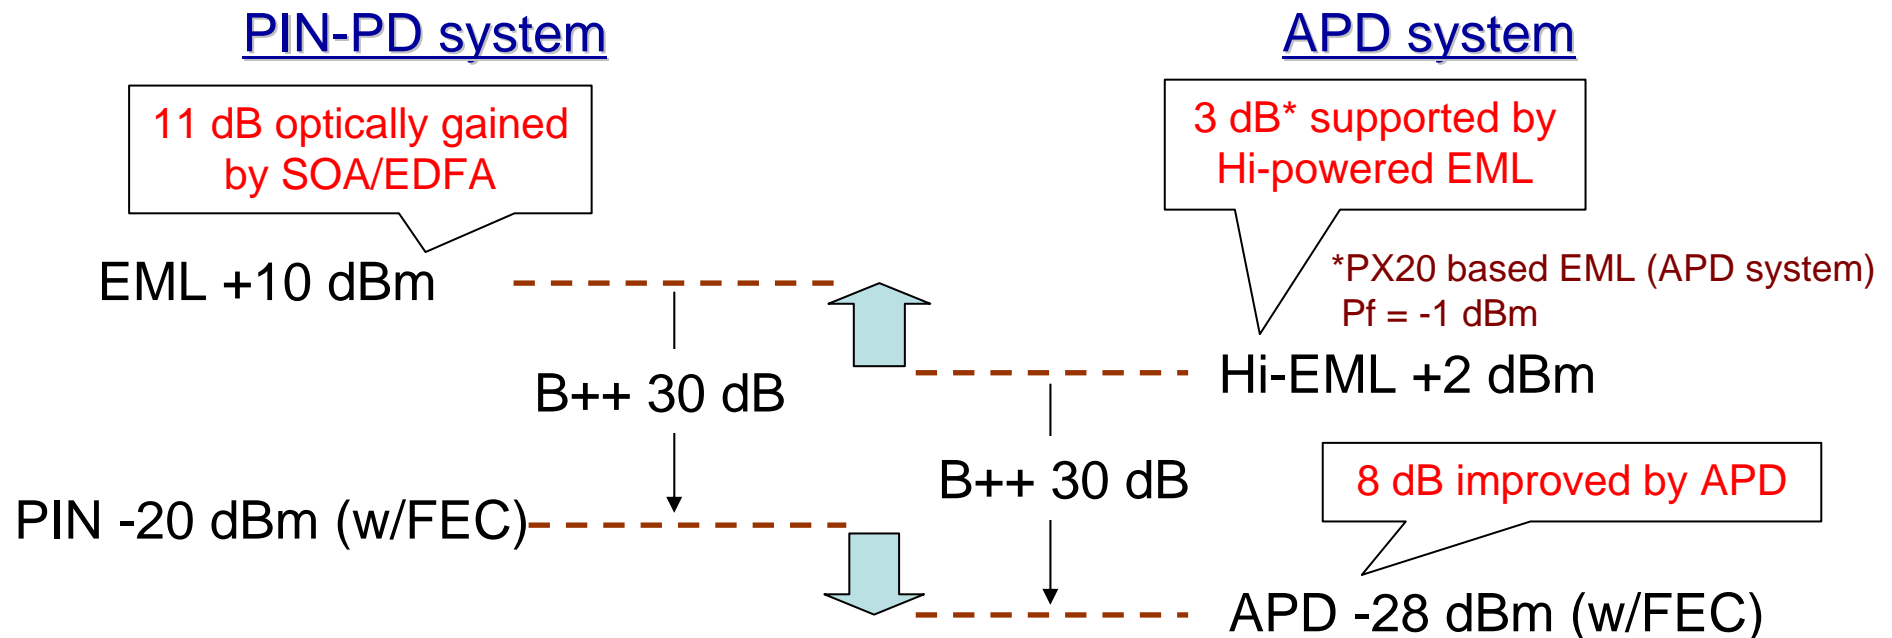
PIN-PD system

APD system

11 dB optically gained by SOA/EDFA

3 dB* supported by Hi-powered EML

EML +10 dBm

*PX20 based EML (APD system) Pf = -1 dBm

Hi-EML +2 dBm

B++ 30 dB

B++ 30 dB

8 dB improved by APD

PIN -20 dBm (w/FEC)

APD -28 dBm (w/FEC)